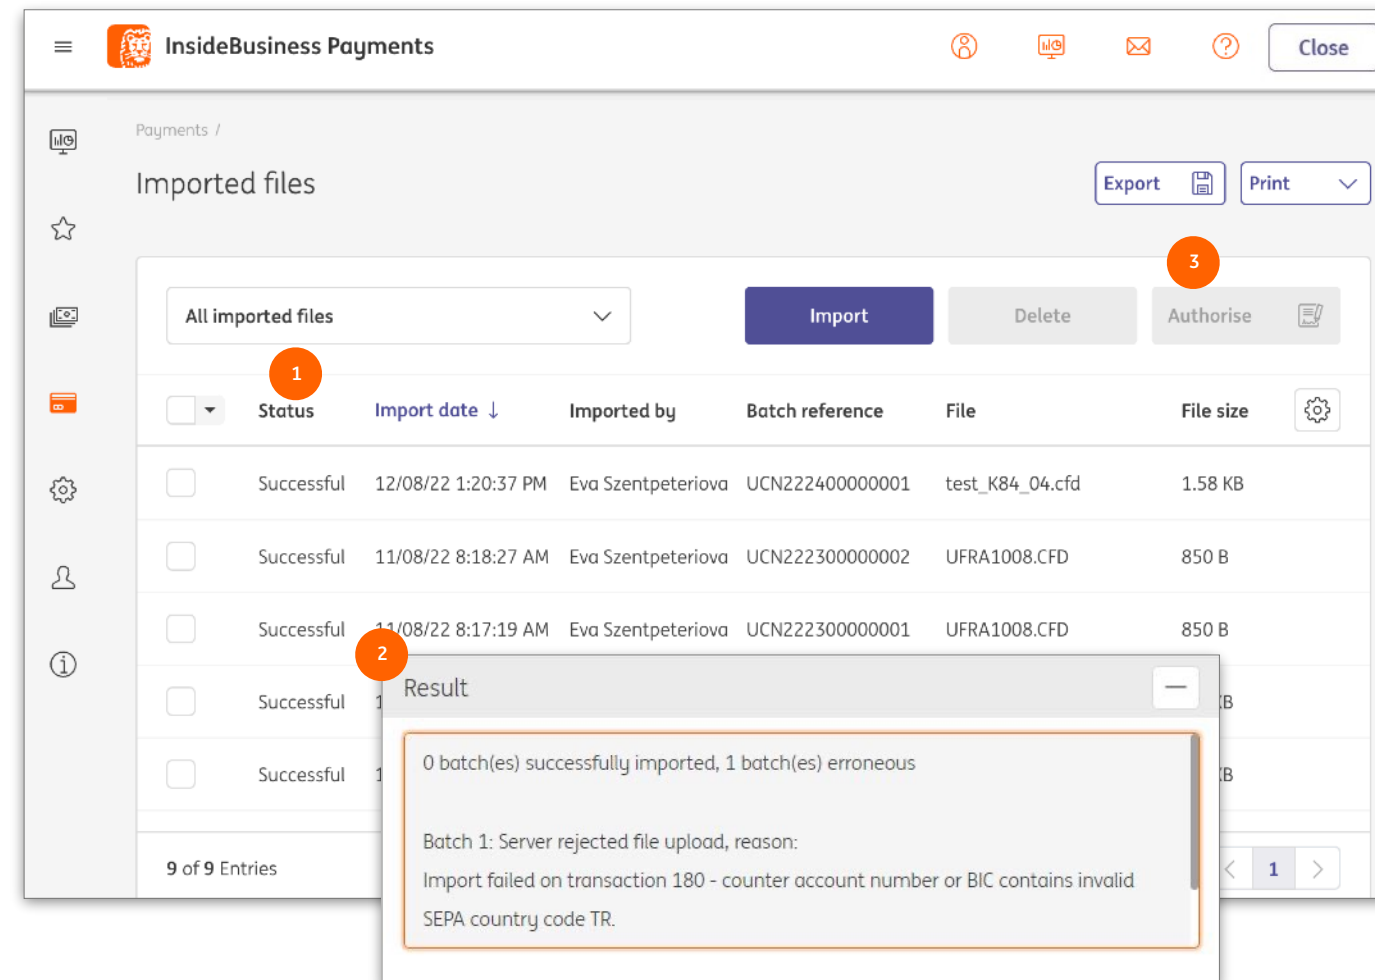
InsideBusiness Payments

Close

Payments /

Imported files

Export

Print

All imported files

Import

Delete

3

Authorise

1

| Status | Import date ↓ | Imported by | Batch reference | File | File size |
|---|---|---|---|---|---|
| Successful | 12/08/22 1:20:37 PM | Eva Szentpeteriova | UCN222400000001 | test_K84_04.cfd | 1.58 KB |
| Successful | 11/08/22 8:18:27 AM | Eva Szentpeteriova | UCN222300000002 | UFRA1008.CFD | 850 B |
| Successful | 11/08/22 8:17:19 AM | Eva Szentpeteriova | UCN222300000001 | UFRA1008.CFD | 850 B |
| Successful | 1 | | | | KB |
| Successful | 1 | | | | KB |

9 of 9 Entries

1

2

Result

0 batch(es) successfully imported, 1 batch(es) erroneous

Batch 1: Server rejected file upload, reason:

Import failed on transaction 180 - counter account number or BIC contains invalid SEPA country code TR.